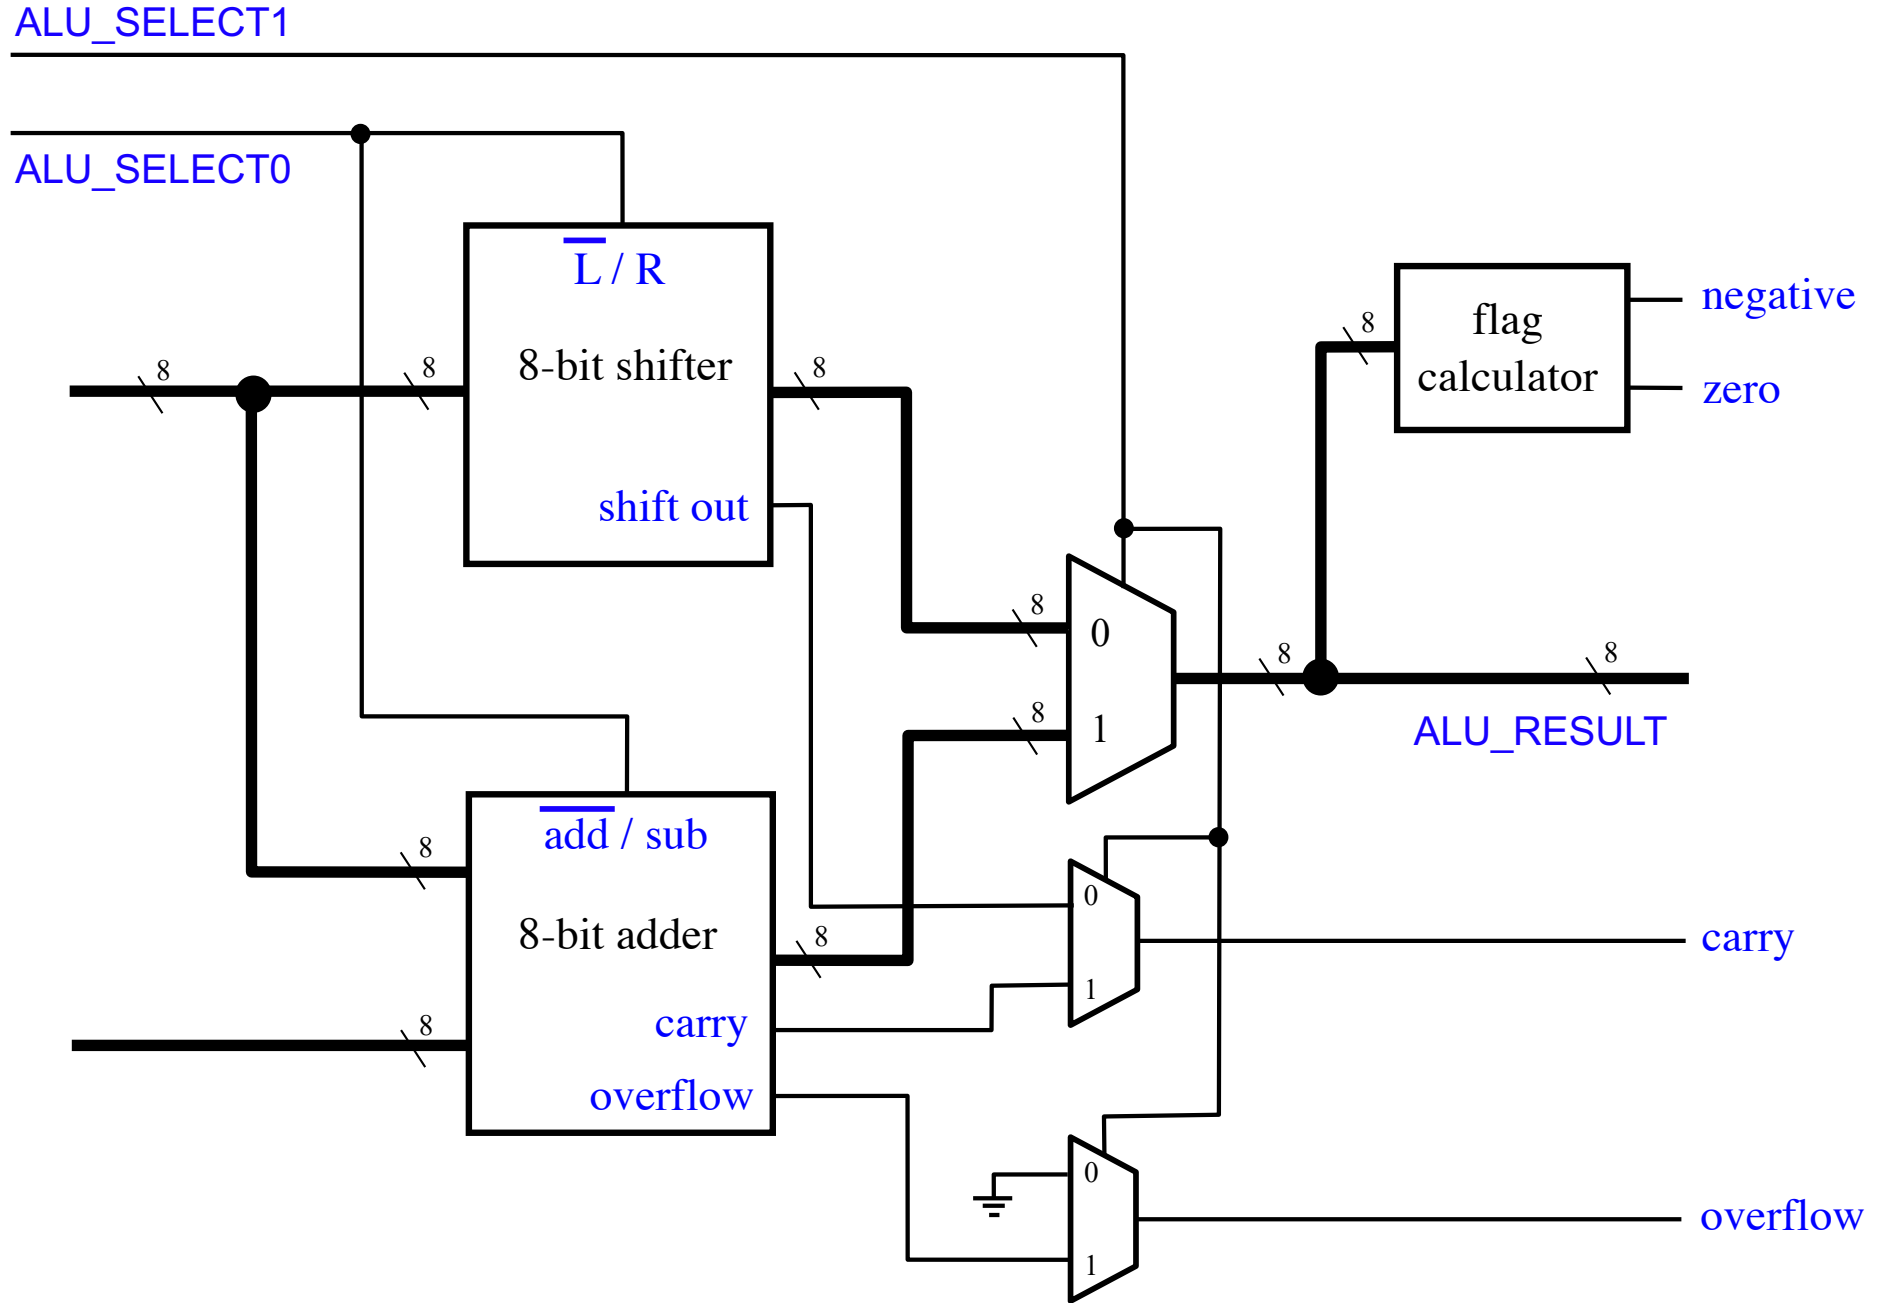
ALU_SELECT1

ALU_SELECT0

$\overline{L}$ / R

8-bit shifter

shift out

8

8

8

flag calculator

negative

zero

8

0

1

8

8

8

8

ALU_RESULT

$\overline{add}$ / sub

8-bit adder

carry

overflow

8

8

8

0

1

carry

0

1

overflow